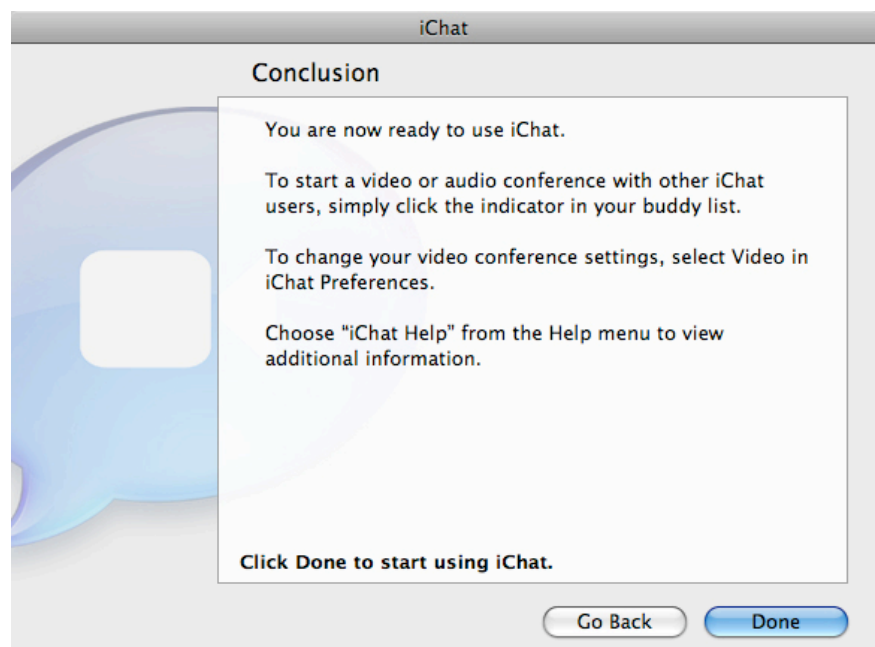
iChat

Conclusion

You are now ready to use iChat.

To start a video or audio conference with other iChat users, simply click the indicator in your buddy list.

To change your video conference settings, select Video in iChat Preferences.

Choose "iChat Help" from the Help menu to view additional information.

Click Done to start using iChat.

Go Back

Done